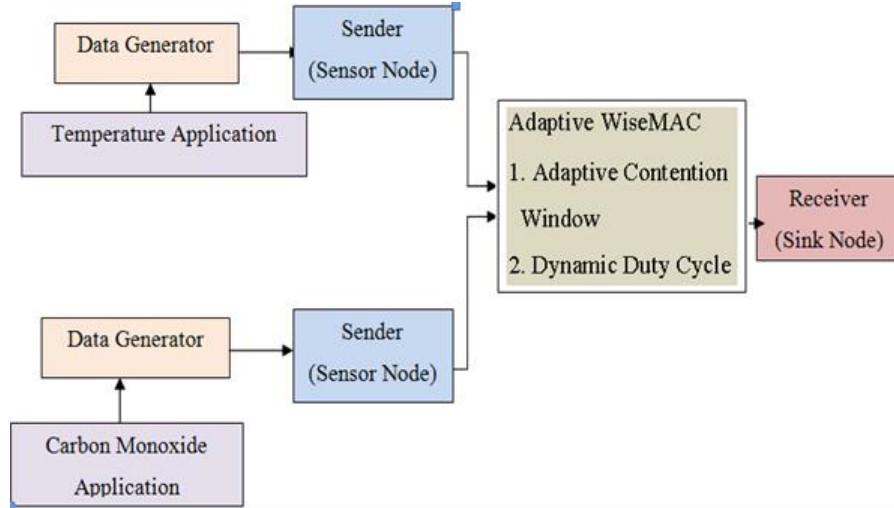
Data Generator

Temperature Application

Sender
(Sensor Node)

Adaptive WiseMAC
1. Adaptive Contention Window
2. Dynamic Duty Cycle

Receiver
(Sink Node)

Data Generator

Carbon Monoxide Application

Sender
(Sensor Node)